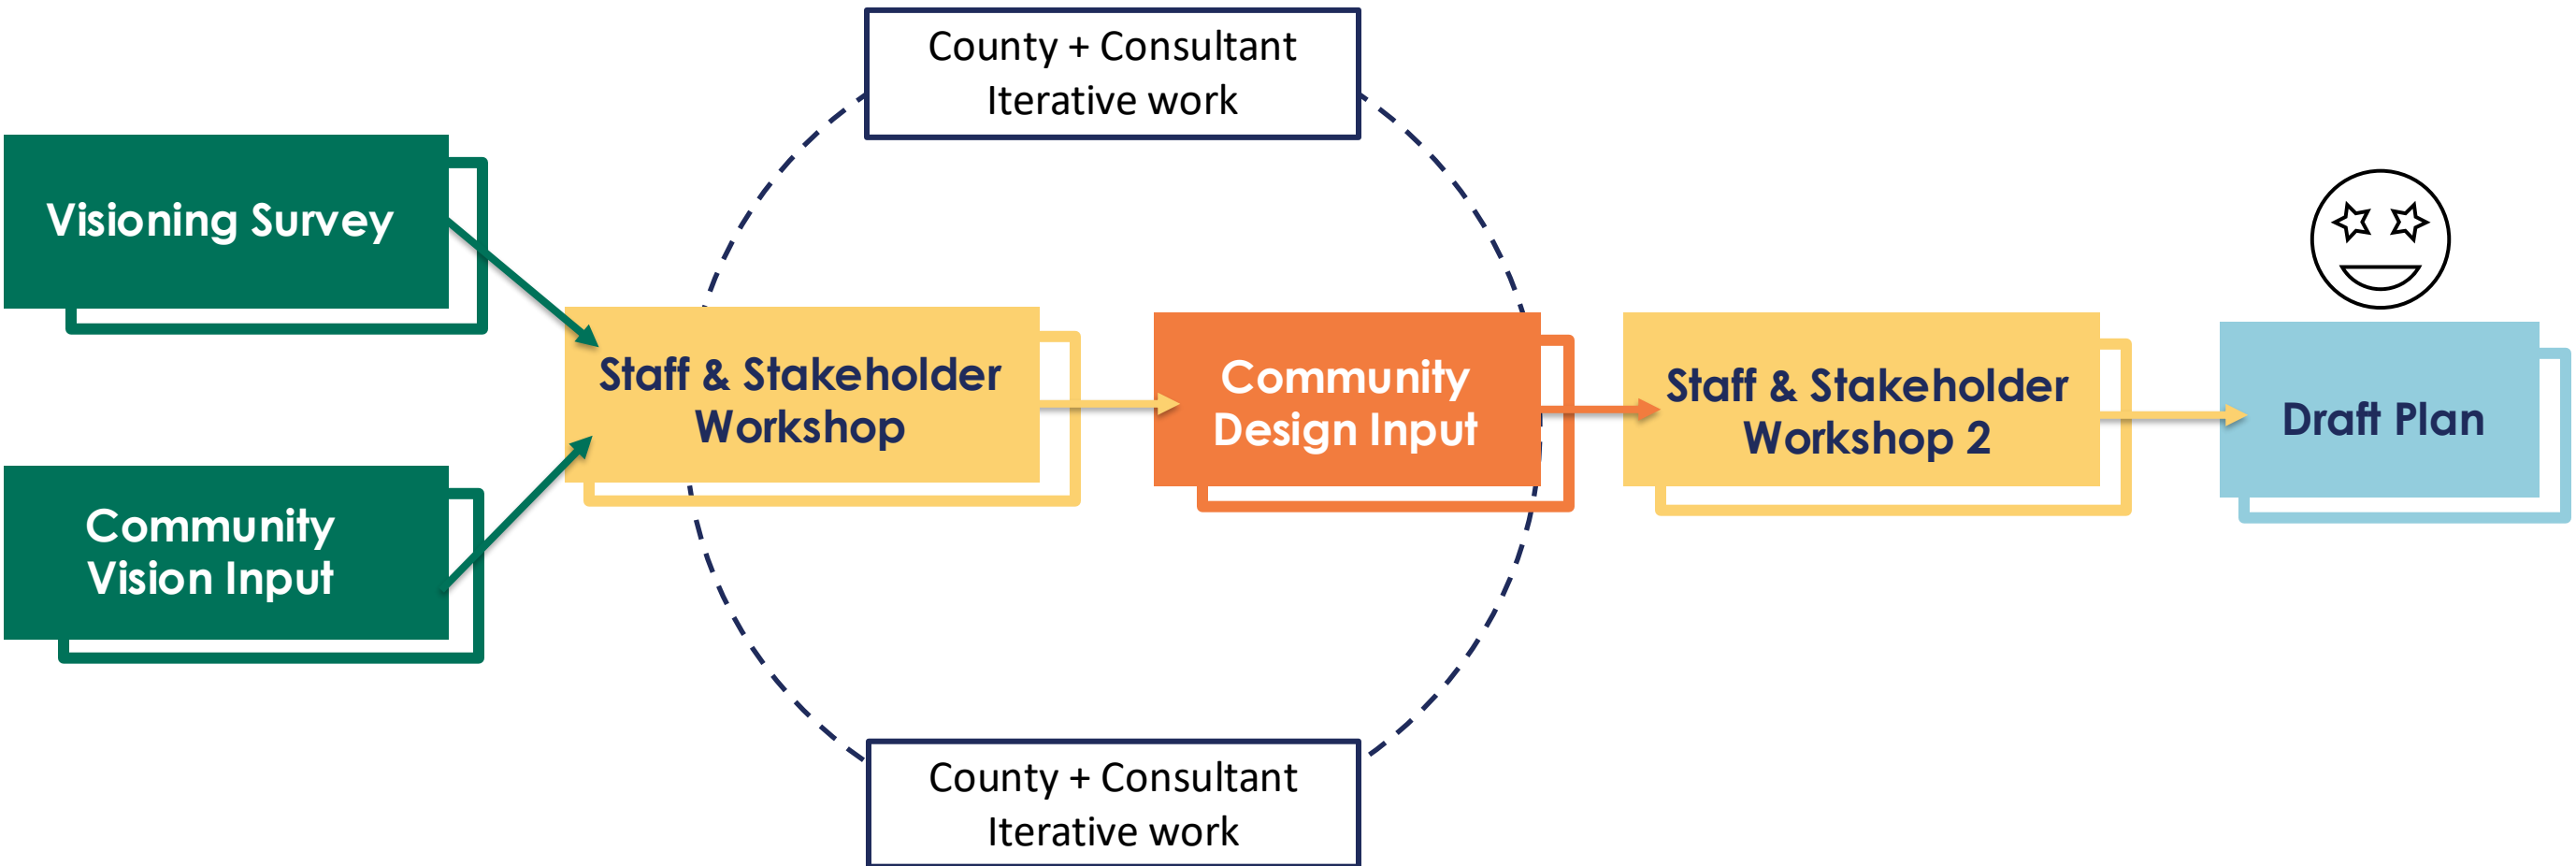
County + Consultant
Iterative work

Visioning Survey

Community Vision Input

Staff & Stakeholder Workshop

Community Design Input

Staff & Stakeholder Workshop 2

Draft Plan

County + Consultant
Iterative work